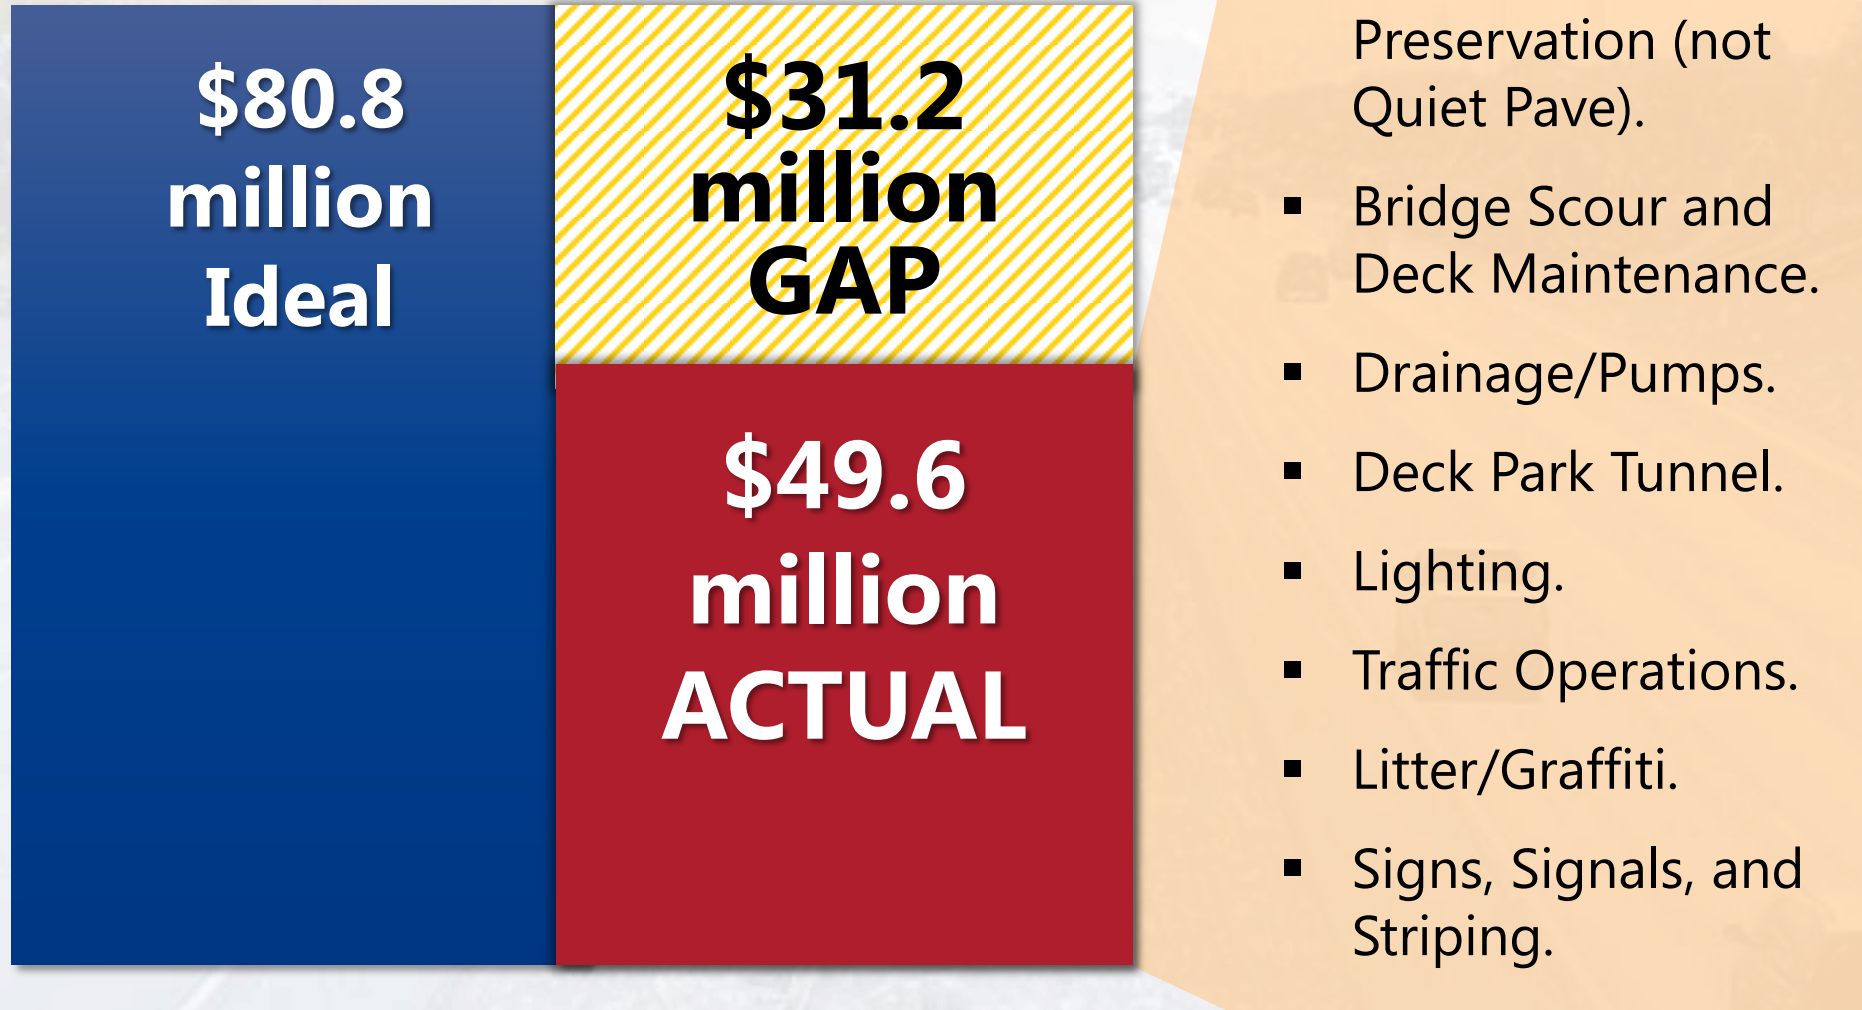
$80.8 million Ideal

$31.2 million GAP

$49.6 million ACTUAL

Preservation (not Quiet Pave).

- Bridge Scour and Deck Maintenance.
- Drainage/Pumps.
- Deck Park Tunnel.
- Lighting.
- Traffic Operations.
- Litter/Graffiti.
- Signs, Signals, and Striping.